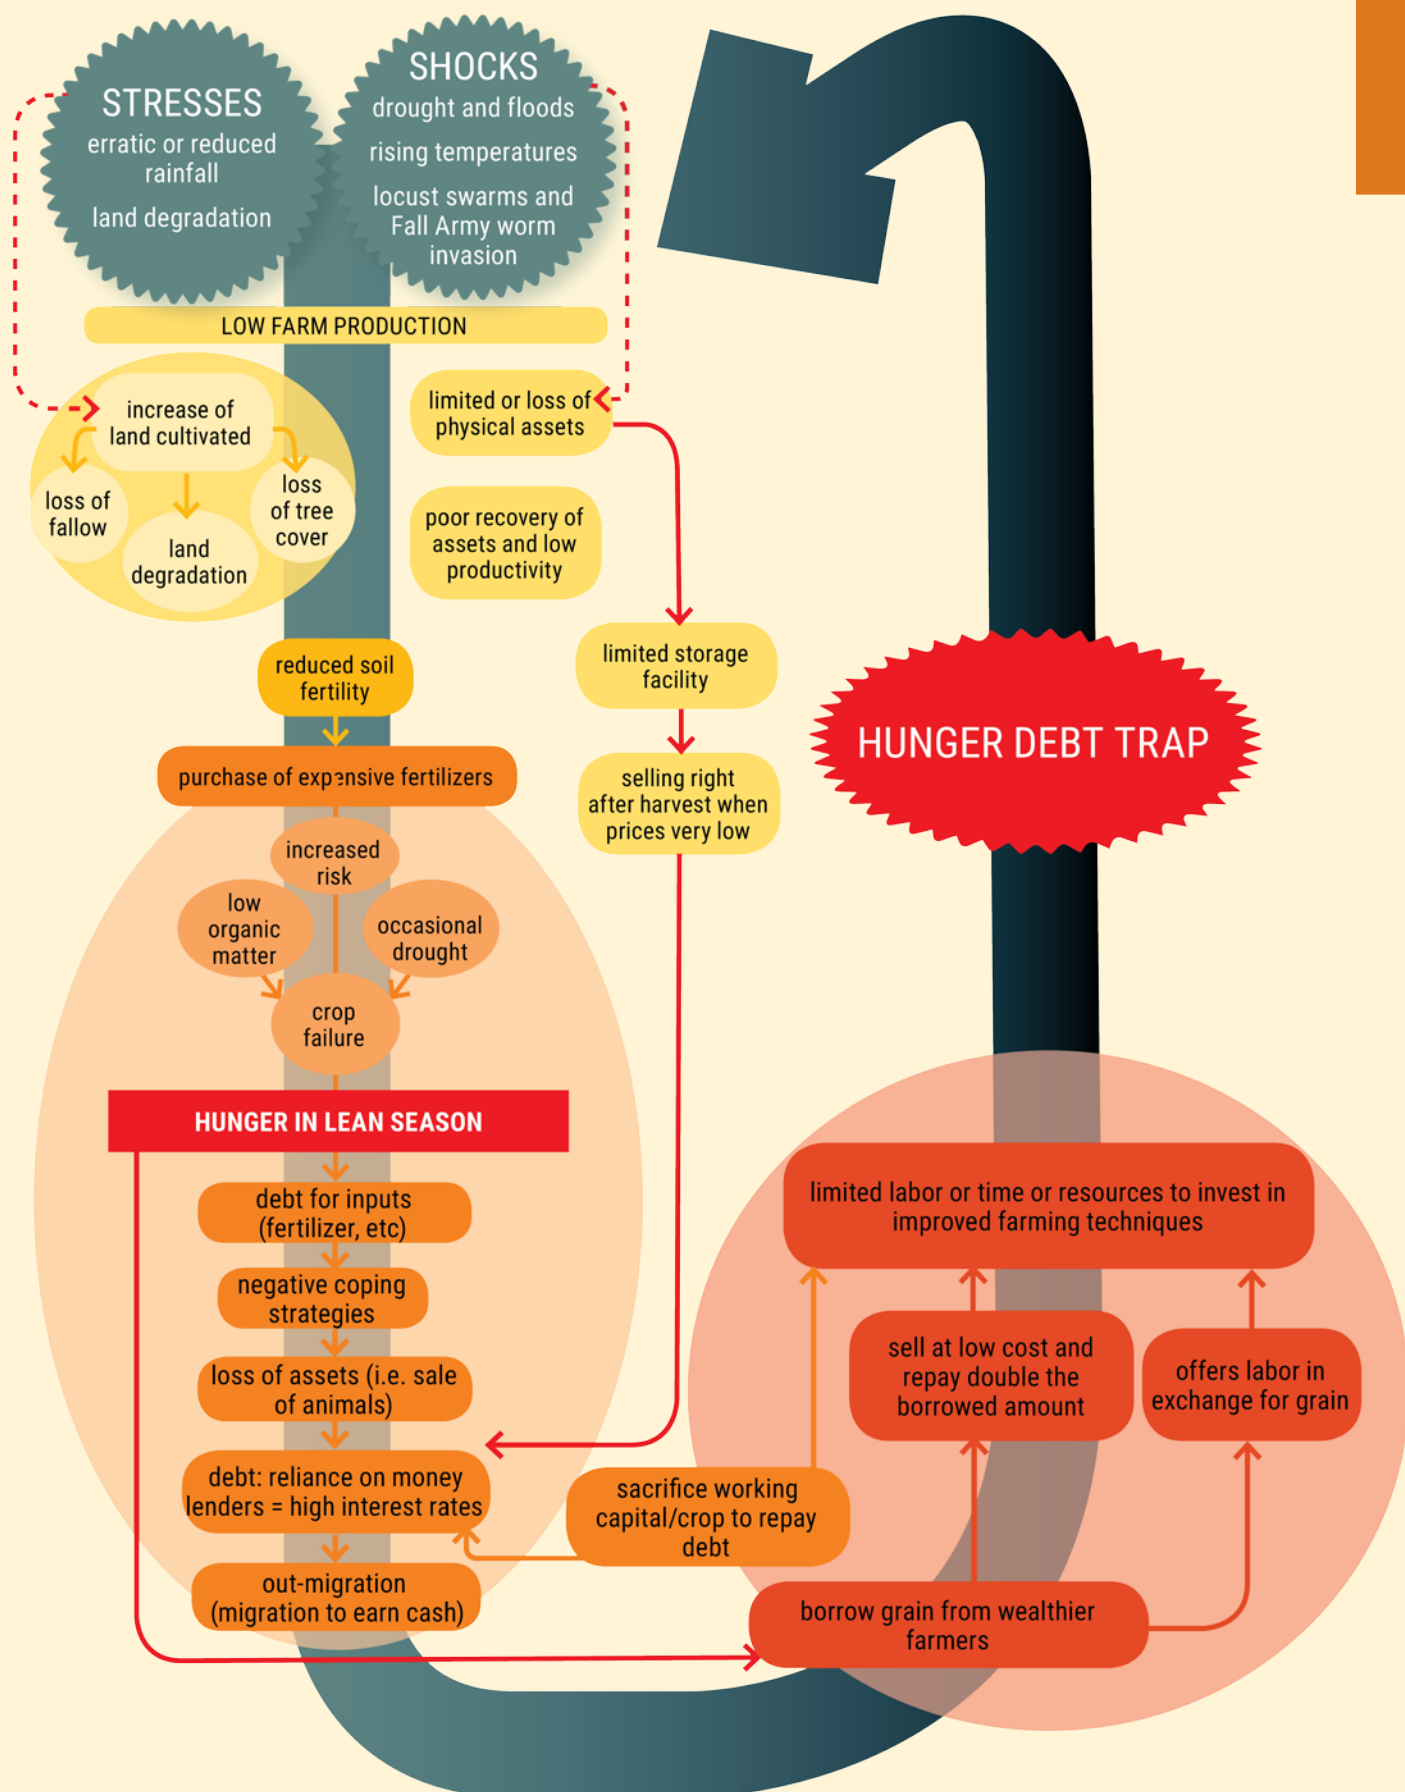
STRESSES
erratic or reduced rainfall
land degradation

SHOCKS
drought and floods
rising temperatures
locust swarms and Fall Army worm invasion

LOW FARM PRODUCTION

increase of land cultivated
loss of fallow
land degradation
loss of tree cover

limited or loss of physical assets

poor recovery of assets and low productivity

reduced soil fertility

limited storage facility

selling right after harvest when prices very low

HUNGER DEBT TRAP

purchase of expensive fertilizers
increased risk
low organic matter
occasional drought
crop failure

HUNGER IN LEAN SEASON

debt for inputs (fertilizer, etc)
negative coping strategies
loss of assets (i.e. sale of animals)
debt: reliance on money lenders = high interest rates
out-migration (migration to earn cash)

limited labor or time or resources to invest in improved farming techniques
sell at low cost and repay double the borrowed amount
offers labor in exchange for grain
sacrifice working capital/crop to repay debt
borrow grain from wealthier farmers